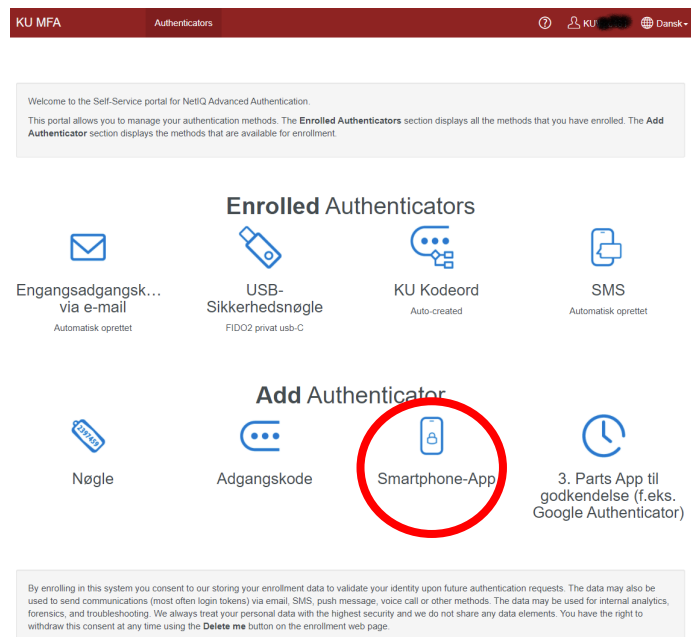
KU MFA Authenticators

? KU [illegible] Dansk

Welcome to the Self-Service portal for NetIQ Advanced Authentication.

This portal allows you to manage your authentication methods. The **Enrolled Authenticators** section displays all the methods that you have enrolled. The **Add Authenticator** section displays the methods that are available for enrollment.

**Enrolled** Authenticators

Engangsadgangsk… via e-mail
Automatisk oprettet

USB-Sikkerhedsnøgle
FIDO2 privat usb-C

KU Kodeord
Auto-created

SMS
Automatisk oprettet

**Add** Authenticator

Nøgle

Adgangskode

Smartphone-App

3. Parts App til godkendelse (f.eks. Google Authenticator)

By enrolling in this system you consent to our storing your enrollment data to validate your identity upon future authentication requests. The data may also be used to send communications (most often login tokens) via email, SMS, push message, voice call or other methods. The data may be used for internal analytics, forensics, and troubleshooting. We always treat your personal data with the highest security and we do not share any data elements. You have the right to withdraw this consent at any time using the **Delete me** button on the enrollment web page.